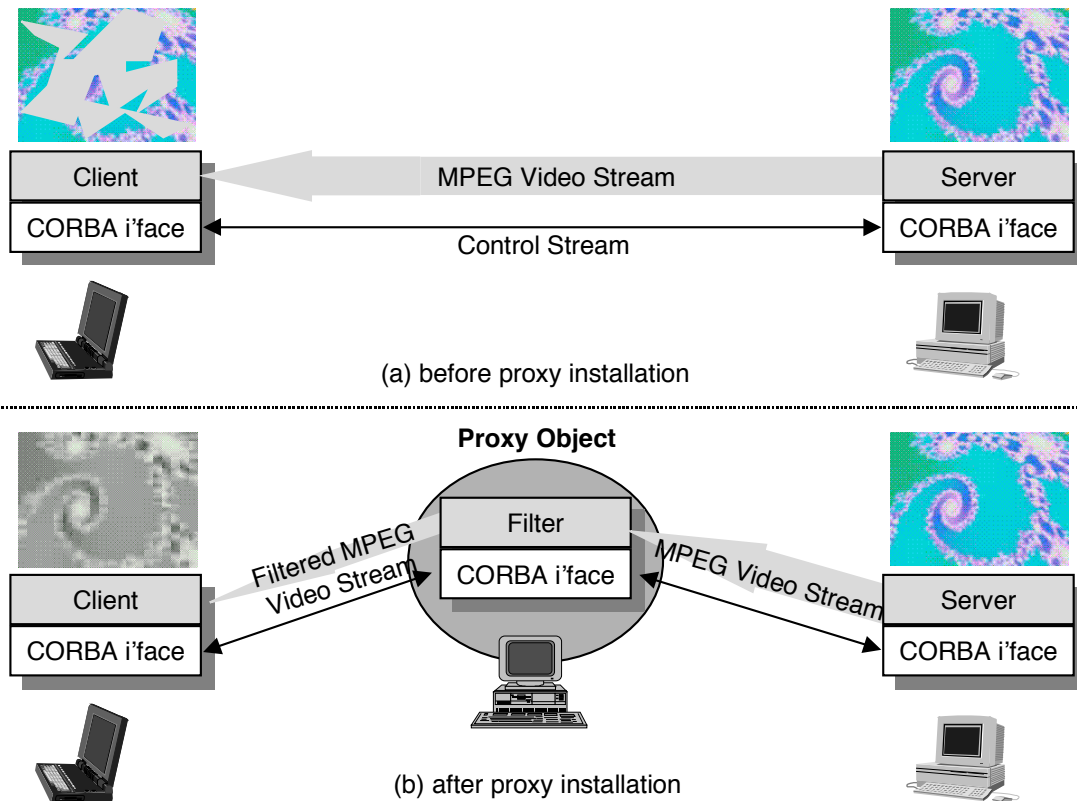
Client
CORBA i'face
MPEG Video Stream
Server
CORBA i'face
Control Stream
(a) before proxy installation

Proxy Object
Filter
CORBA i'face
Filtered MPEG Video Stream
MPEG Video Stream
Client
CORBA i'face
Server
CORBA i'face
(b) after proxy installation